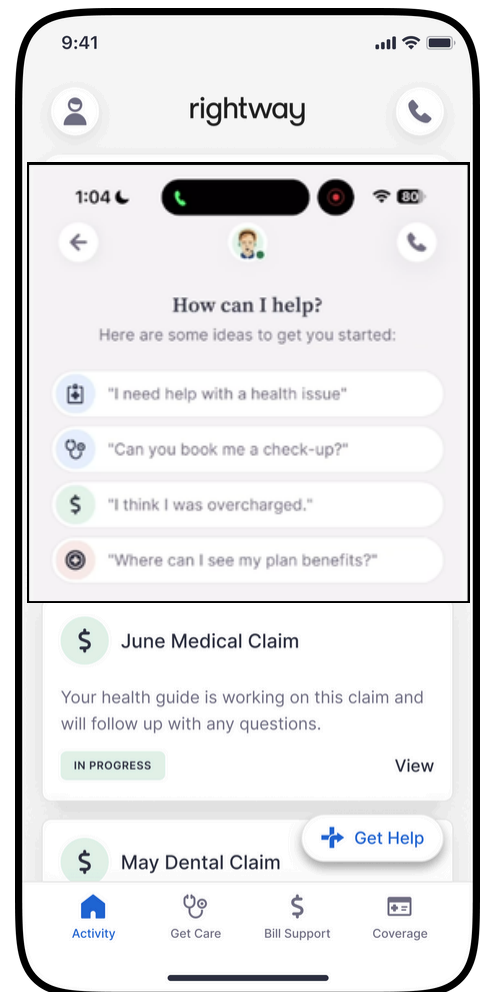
9:41

rightway

1:04

80

How can I help?

Here are some ideas to get you started:

"I need help with a health issue"

"Can you book me a check-up?"

$ "I think I was overcharged."

"Where can I see my plan benefits?"

$ June Medical Claim

Your health guide is working on this claim and will follow up with any questions.

IN PROGRESS

View

$ May Dental Claim

Get Help

Activity

Get Care

$ Bill Support

Coverage